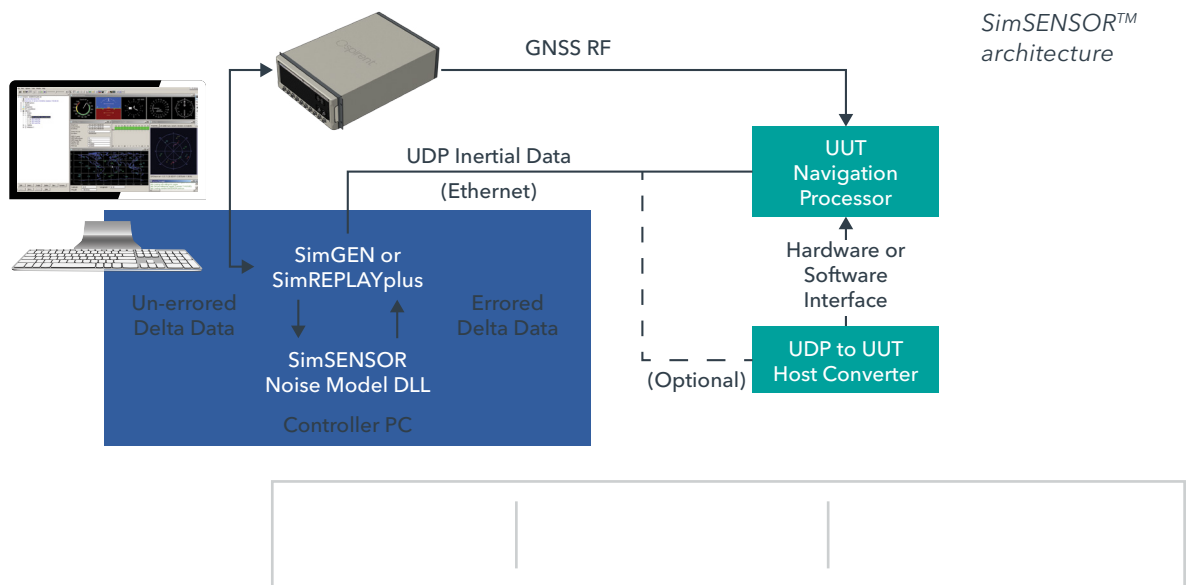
SimSENSOR$^{TM}$ architecture

GNSS RF

UDP Inertial Data

(Ethernet)

UUT Navigation Processor

Hardware or Software Interface

UDP to UUT Host Converter

(Optional)

SimGEN or SimREPLAYplus

Un-errored Delta Data

Errored Delta Data

SimSENSOR Noise Model DLL

Controller PC